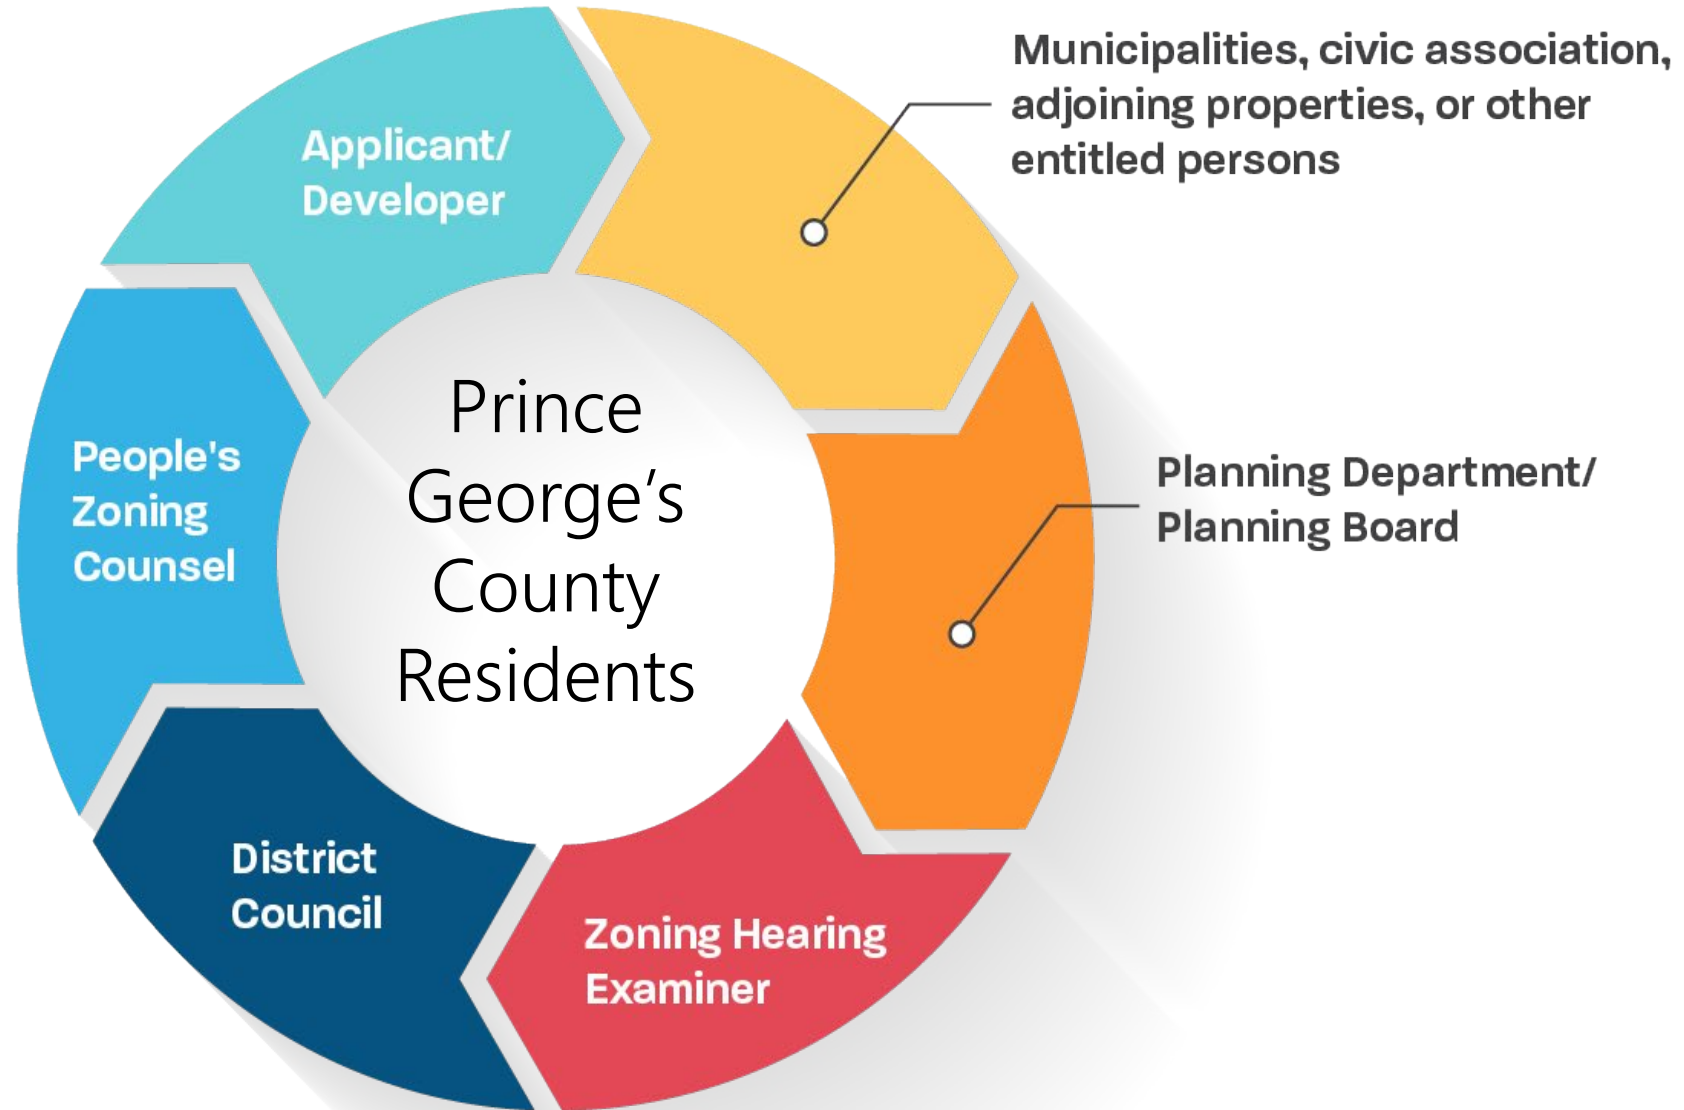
Applicant/ Developer

Municipalities, civic association, adjoining properties, or other entitled persons

Planning Department/ Planning Board

Zoning Hearing Examiner

District Council

People's Zoning Counsel

Prince George’s County Residents